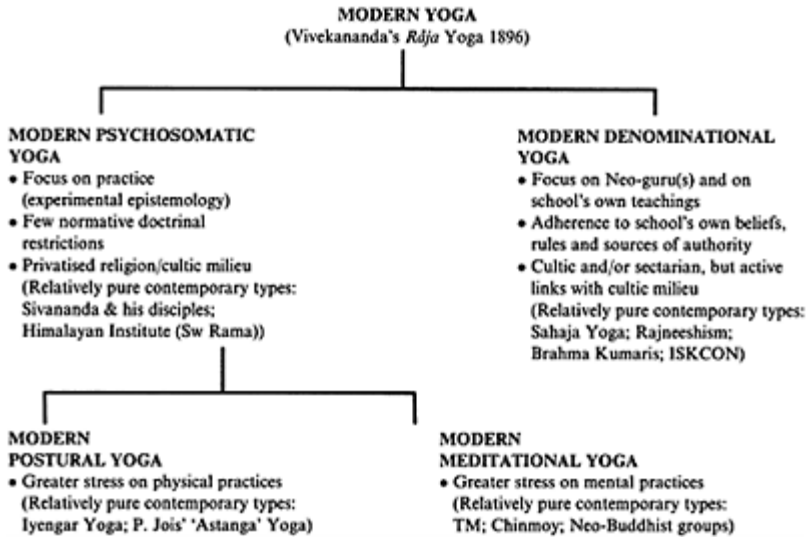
MODERN YOGA
(Vivekananda's Rāja Yoga 1896)

MODERN PSYCHOSOMATIC YOGA
• Focus on practice (experimental epistemology)
• Few normative doctrinal restrictions
• Privatised religion/cultic milieu
(Relatively pure contemporary types: Sivananda & his disciples; Himalayan Institute (Sw Rama))

MODERN DENOMINATIONAL YOGA
• Focus on Neo-guru(s) and on school's own teachings
• Adherence to school's own beliefs, rules and sources of authority
• Cultic and/or sectarian, but active links with cultic milieu
(Relatively pure contemporary types: Sahaja Yoga; Rajneeshism; Brahma Kumaris; ISKCON)

MODERN POSTURAL YOGA
• Greater stress on physical practices
(Relatively pure contemporary types: Iyengar Yoga; P. Jois' 'Astanga' Yoga)

MODERN MEDITATIONAL YOGA
• Greater stress on mental practices
(Relatively pure contemporary types: TM; Chinmoy; Neo-Buddhist groups)